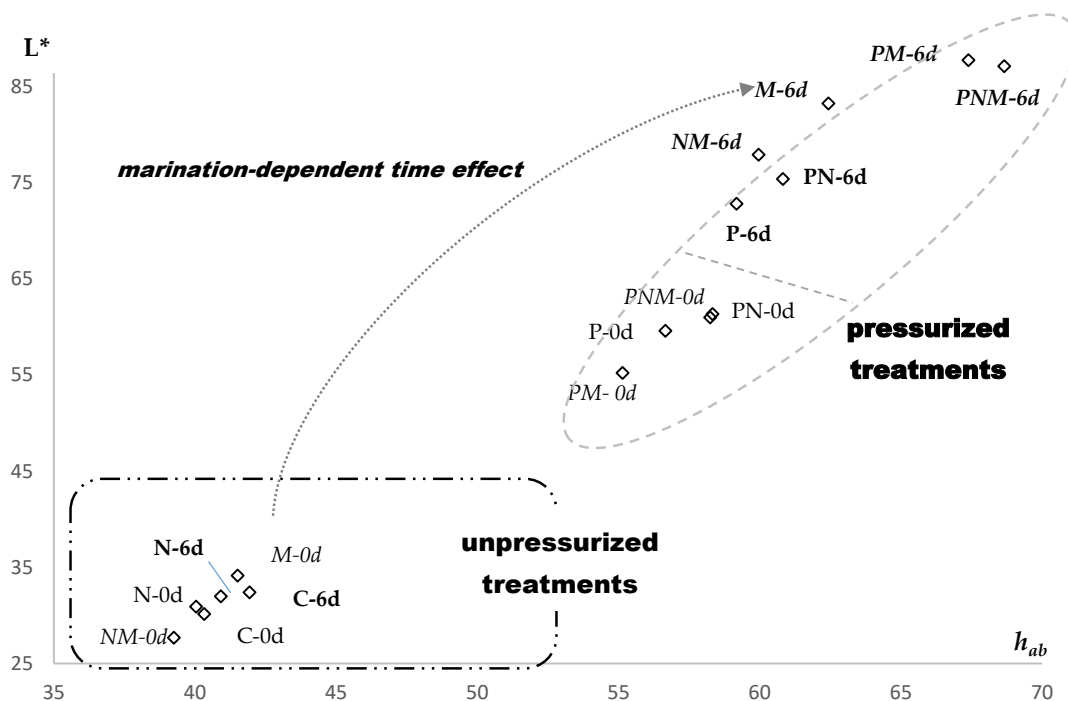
L*

85
75
65
55
45
35
25

marination-dependent time effect

PM-6d
M-6d
PNM-6d
NM-6d
PN-6d
P-6d

PNM-0d
PN-0d
P-0d
PM- 0d

pressurized treatments

N-6d
M-0d
N-0d
C-6d
NM-0d
C-0d

unpressurized treatments

$h_{ab}$

35 40 45 50 55 60 65 70